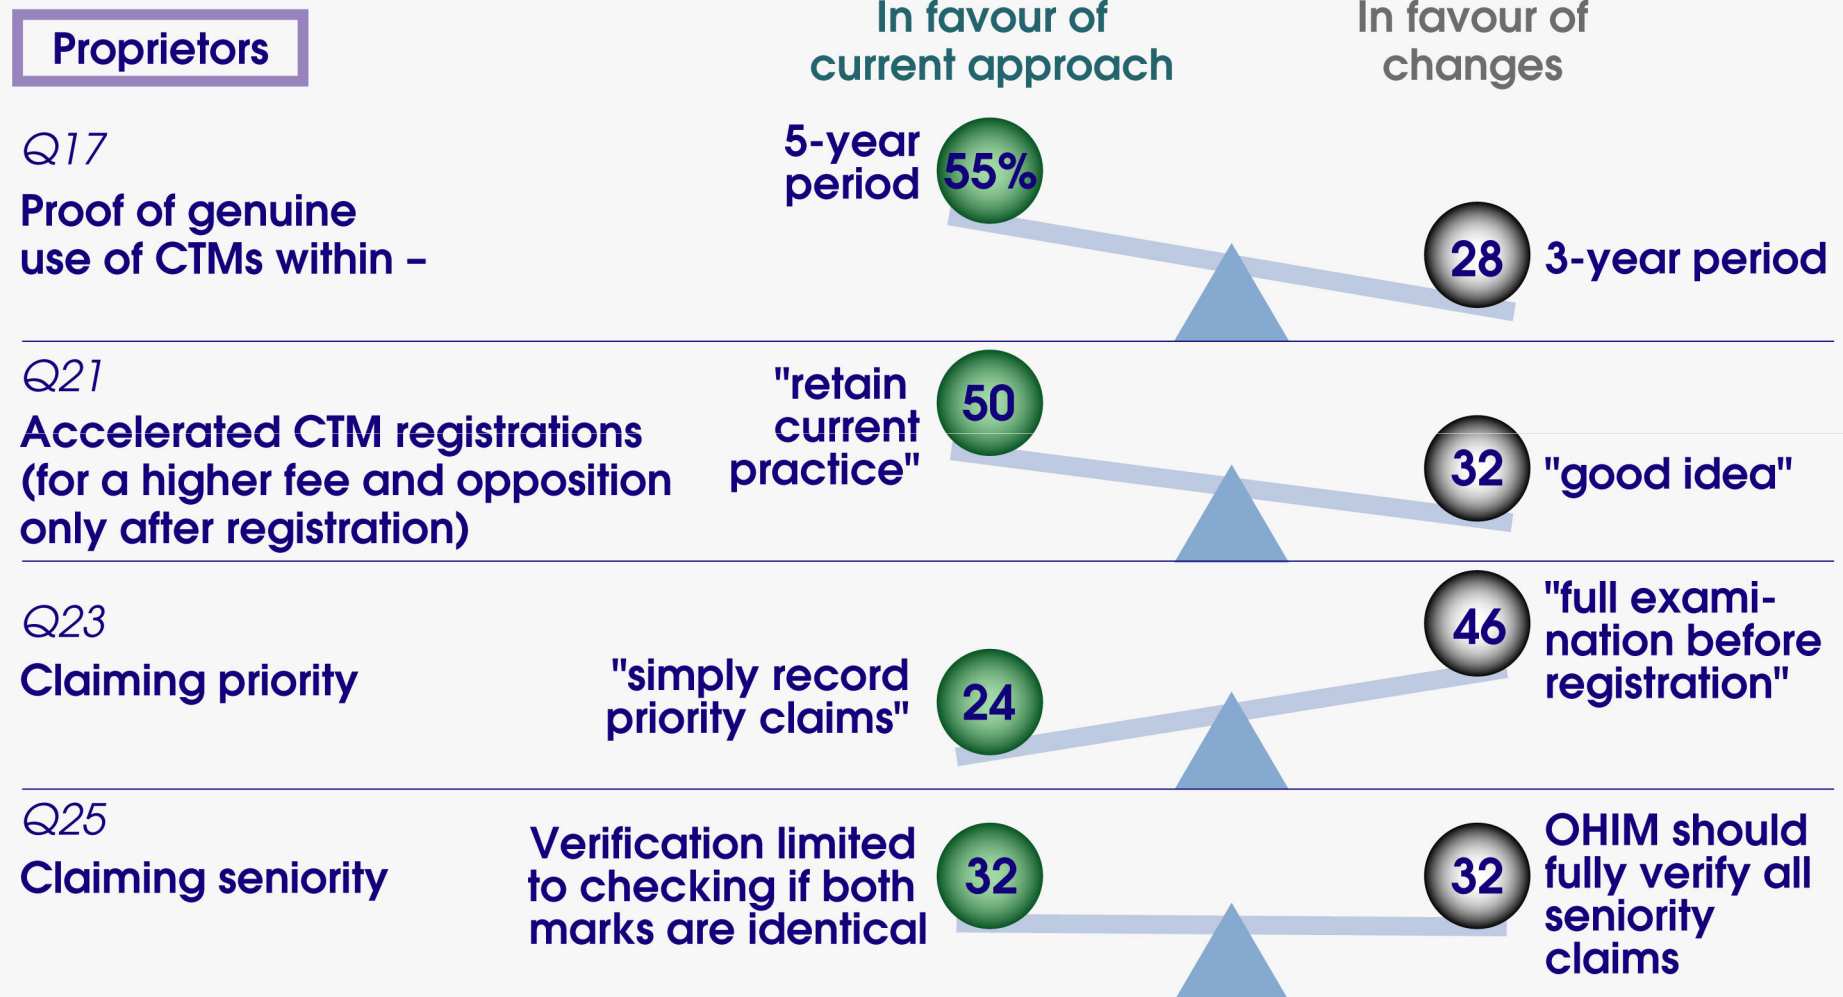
Proprietors

In favour of current approach

In favour of changes

Q17
Proof of genuine use of CTMs within –

5-year period
55%

28
3-year period

Q21
Accelerated CTM registrations (for a higher fee and opposition only after registration)

"retain current practice"
50

32
"good idea"

Q23
Claiming priority

"simply record priority claims"
24

46
"full examination before registration"

Q25
Claiming seniority

Verification limited to checking if both marks are identical
32

32
OHIM should fully verify all seniority claims